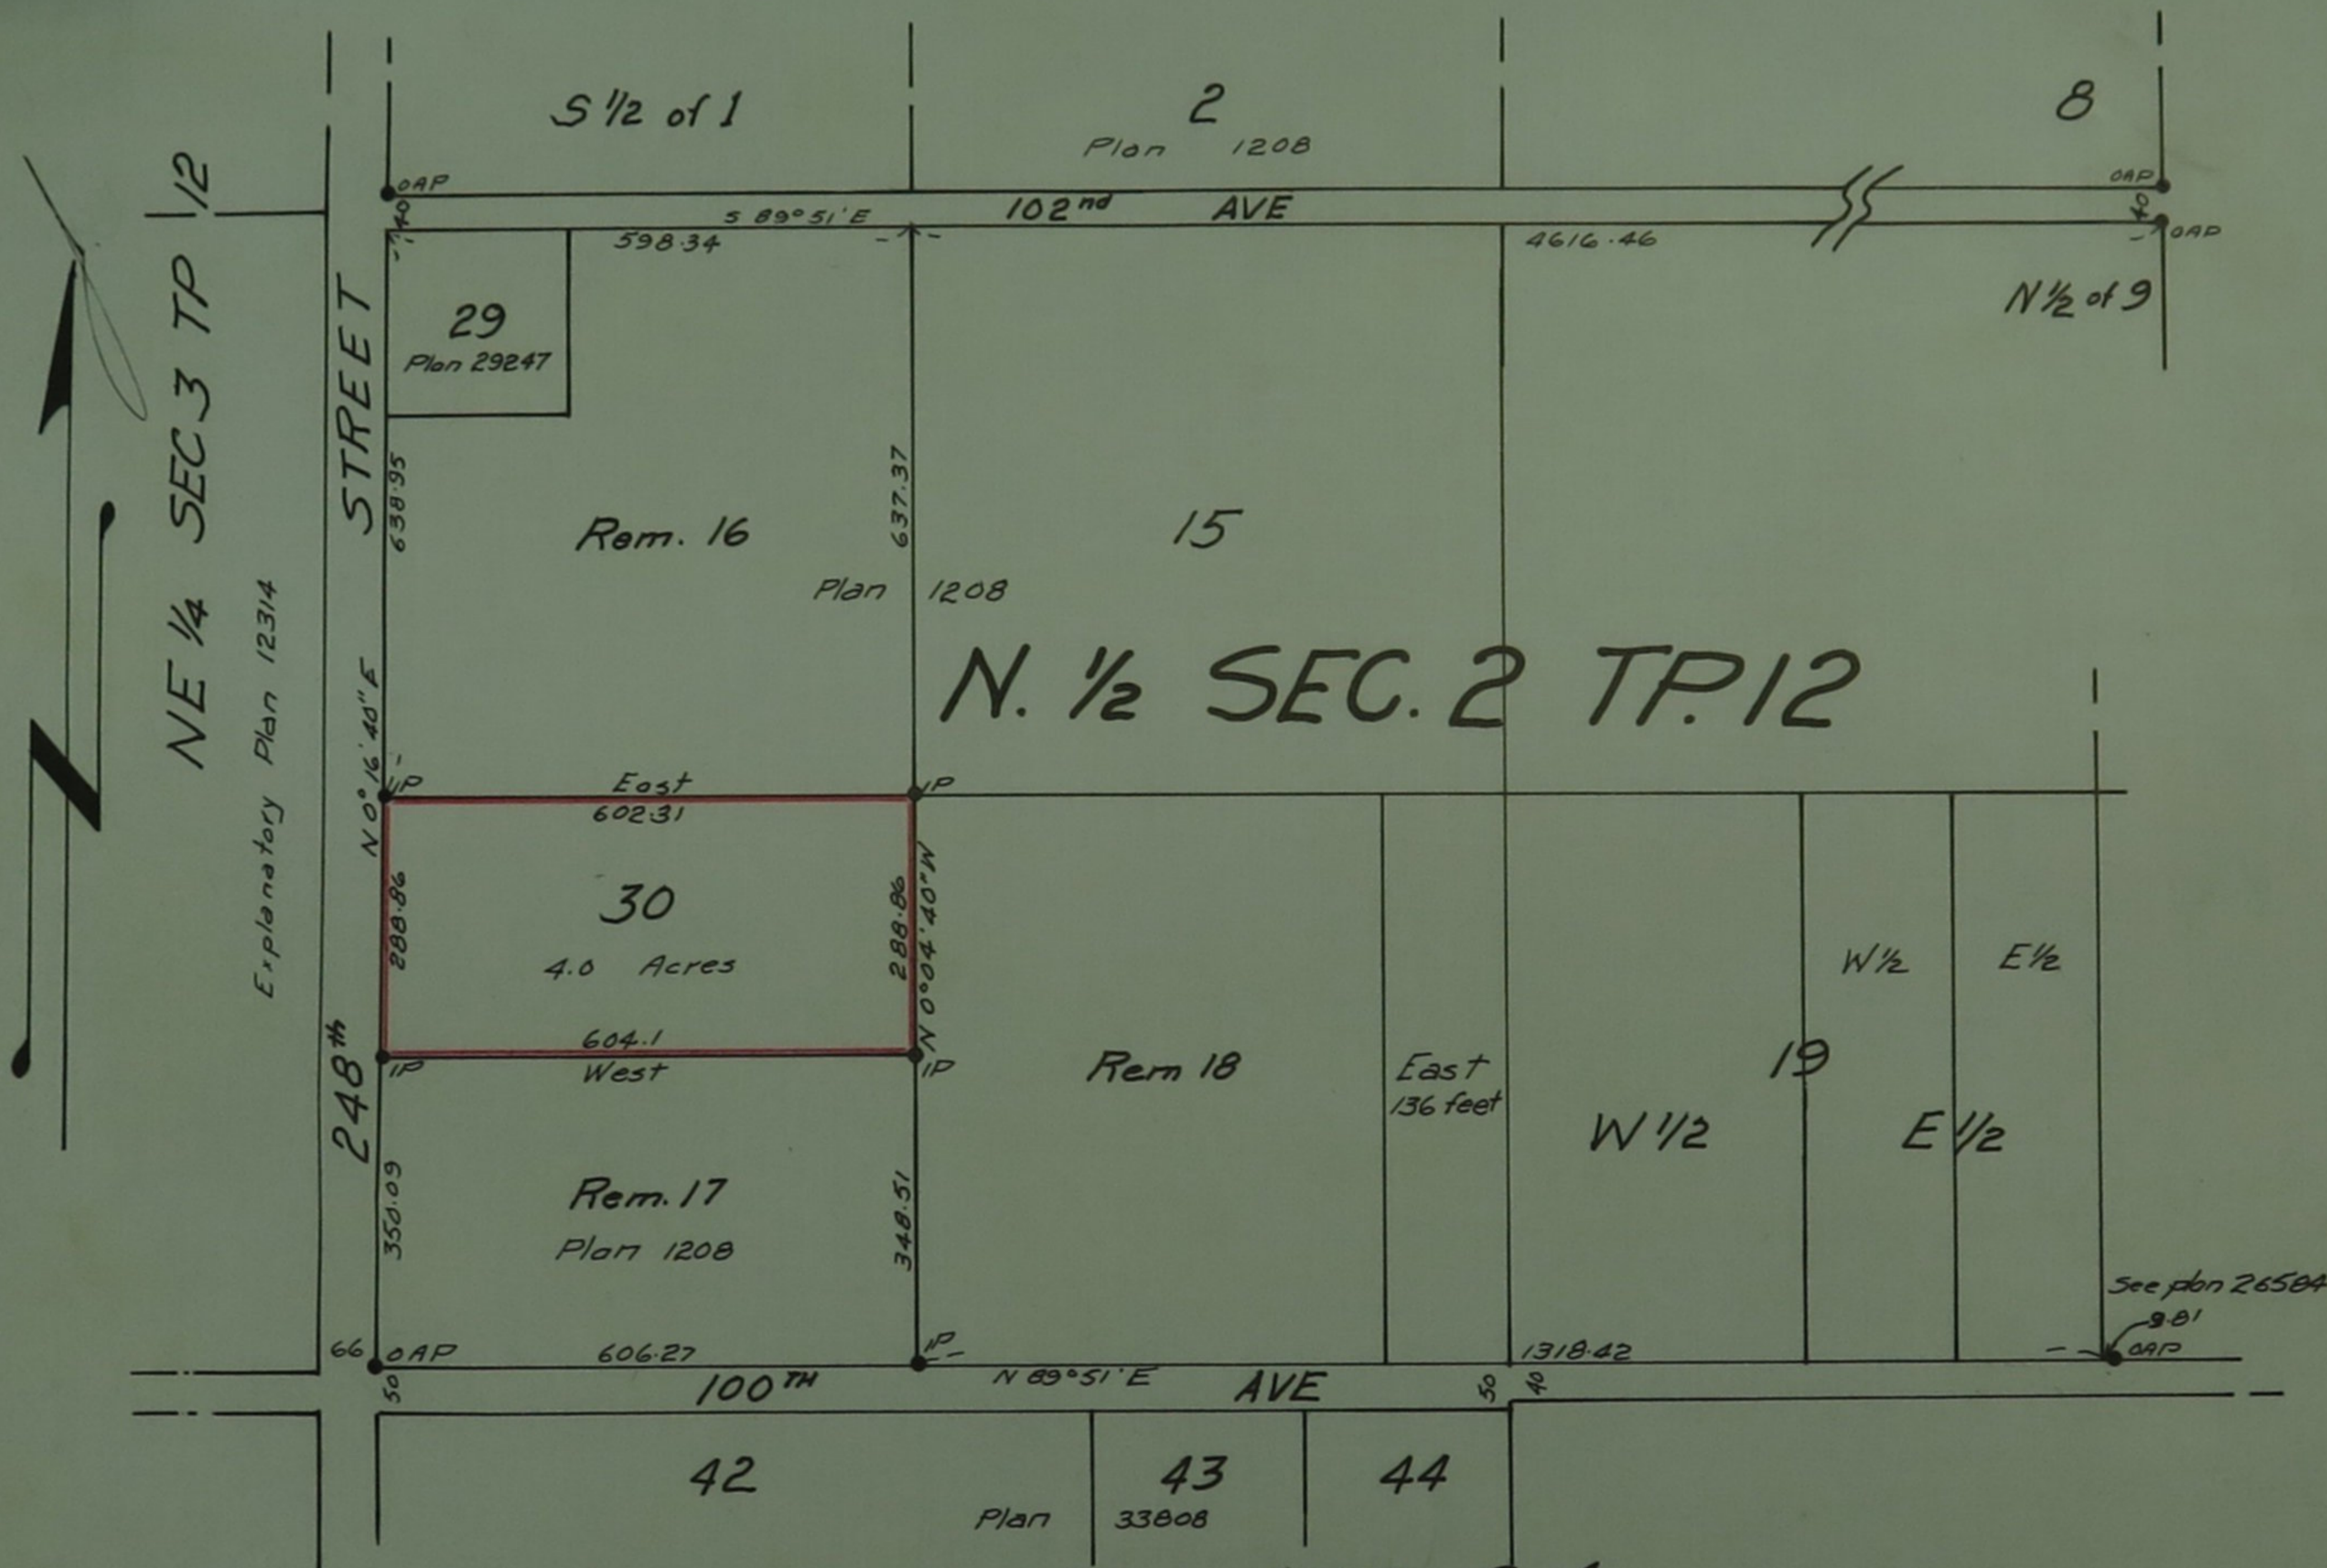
S ½ of 1

2

Plan 1208

8

OAP

102nd AVE

S 89° 51' E

598.34

4616.46

OAP

OAP

40

40

N½ of 9

29
Plan 29247

STREET

638.95

Rem. 16

637.37

15

Plan 1208

NE ¼ SEC 3 TP 12

Explanatory Plan 12314

N. ½ SEC. 2 TP. 12

N 0° 16' 40" E

IP

East
602.31

IP

30
4.0 Acres

288.86

288.86

N 0° 04' 40" W

W½

E½

604.1
West

IP

IP

Rem 18

East
136 feet

19

W ½

E ½

248th

350.09

Rem. 17
Plan 1208

348.51

See plan 26584

9.81

OAP

66

OAP

606.27

IP

1318.42

50

100TH

N 89° 51' E

AVE

50

40

42

43

44

Plan 33808